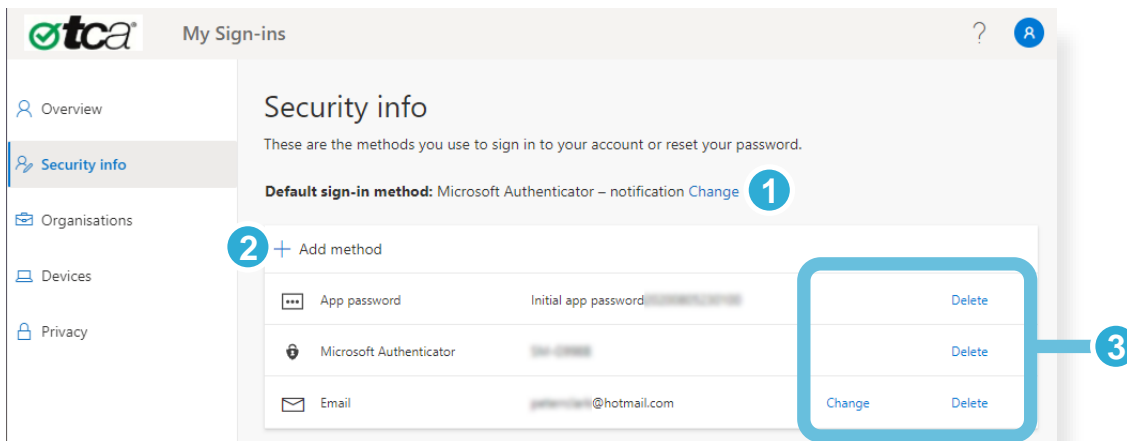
tca My Sign-ins

?

Overview

Security info

Organisations

Devices

Privacy

Security info

These are the methods you use to sign in to your account or reset your password.

**Default sign-in method:** Microsoft Authenticator – notification Change

1

2

+ Add method

| | | |
|---|---|---|
| App password | Initial app password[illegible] | Delete |
| Microsoft Authenticator | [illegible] | Delete |
| Email | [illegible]@hotmail.com | Change Delete |

3